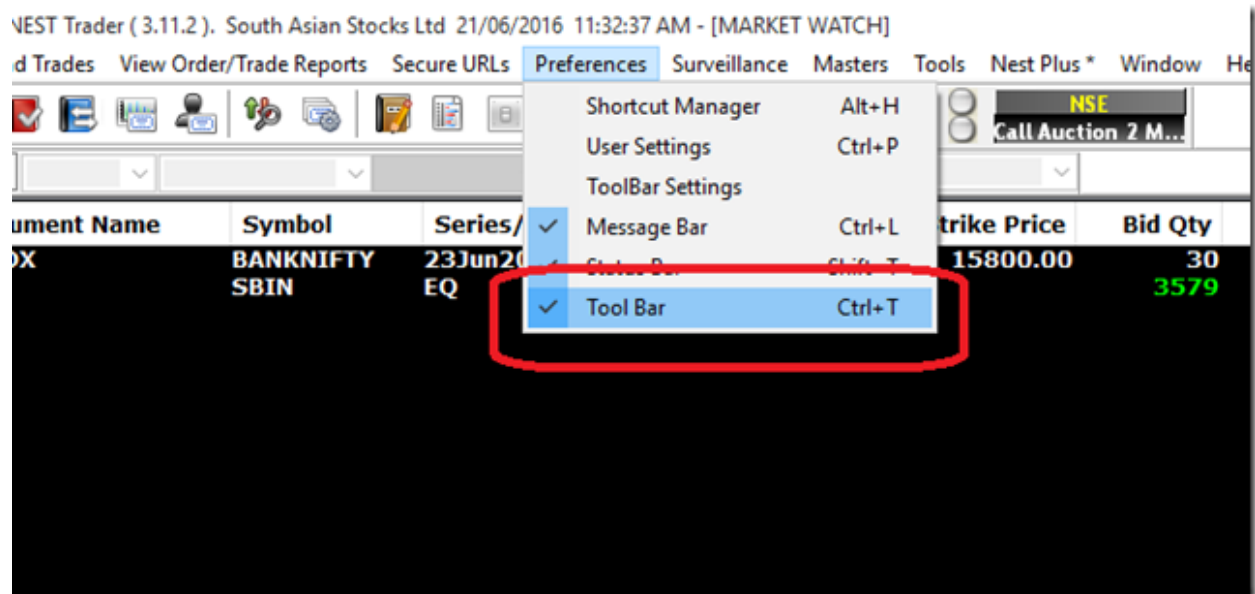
NEST Trader ( 3.11.2 ). South Asian Stocks Ltd 21/06/2016 11:32:37 AM - [MARKET WATCH]

d Trades View Order/Trade Reports Secure URLs Preferences Surveillance Masters Tools Nest Plus * Window He

NSE
Call Auction 2 M...

Shortcut Manager Alt+H
User Settings Ctrl+P
ToolBar Settings
Message Bar Ctrl+L
Status Bar Shift+T
Tool Bar Ctrl+T

ument Name | Symbol | Series/ | trike Price | Bid Qty
X | BANKNIFTY | 23Jun20 | 15800.00 | 30
 | SBIN | EQ | | 3579